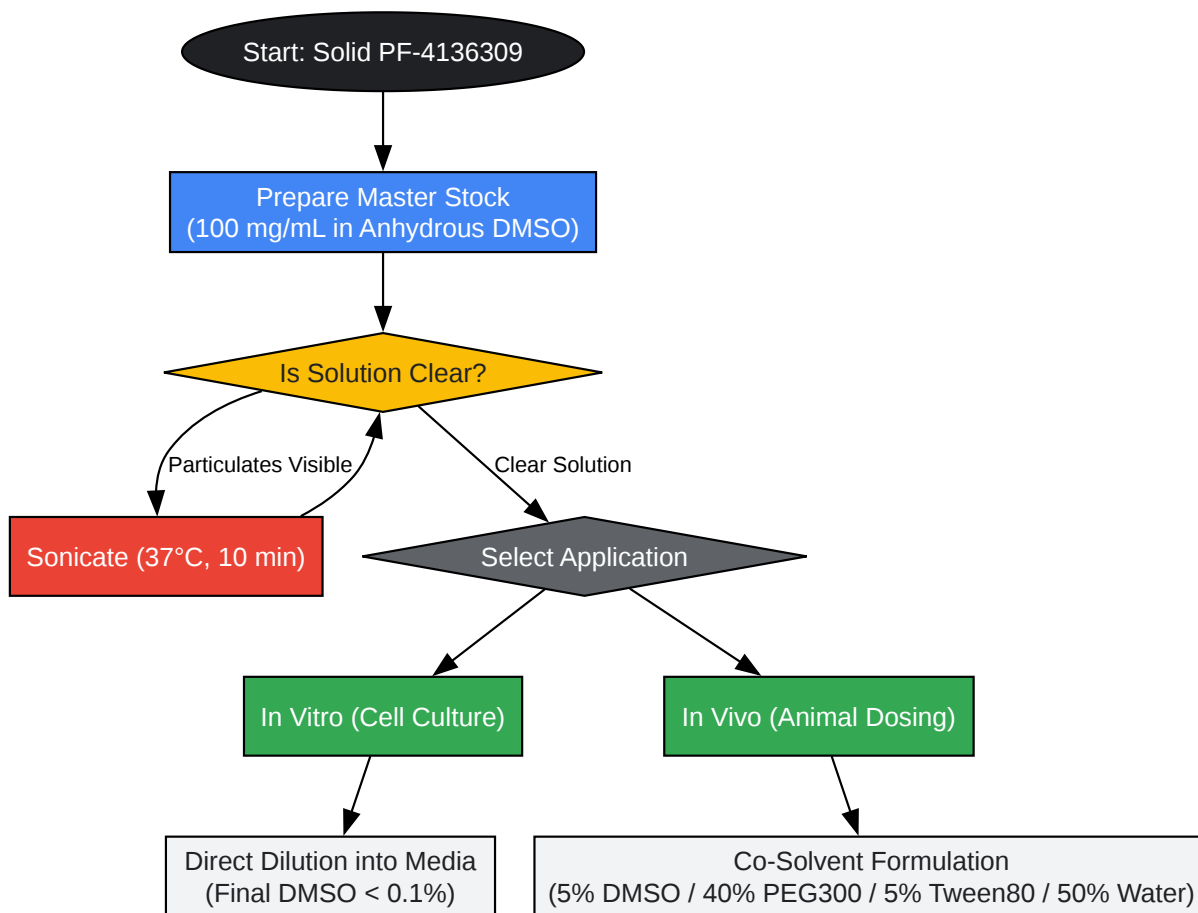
Start: Solid PF-4136309

Prepare Master Stock
(100 mg/mL in Anhydrous DMSO)

Is Solution Clear?

Particulates Visible

Clear Solution

Sonicate (37°C, 10 min)

Select Application

In Vitro (Cell Culture)

In Vivo (Animal Dosing)

Direct Dilution into Media
(Final DMSO < 0.1%)

Co-Solvent Formulation
(5% DMSO / 40% PEG300 / 5% Tween80 / 50% Water)